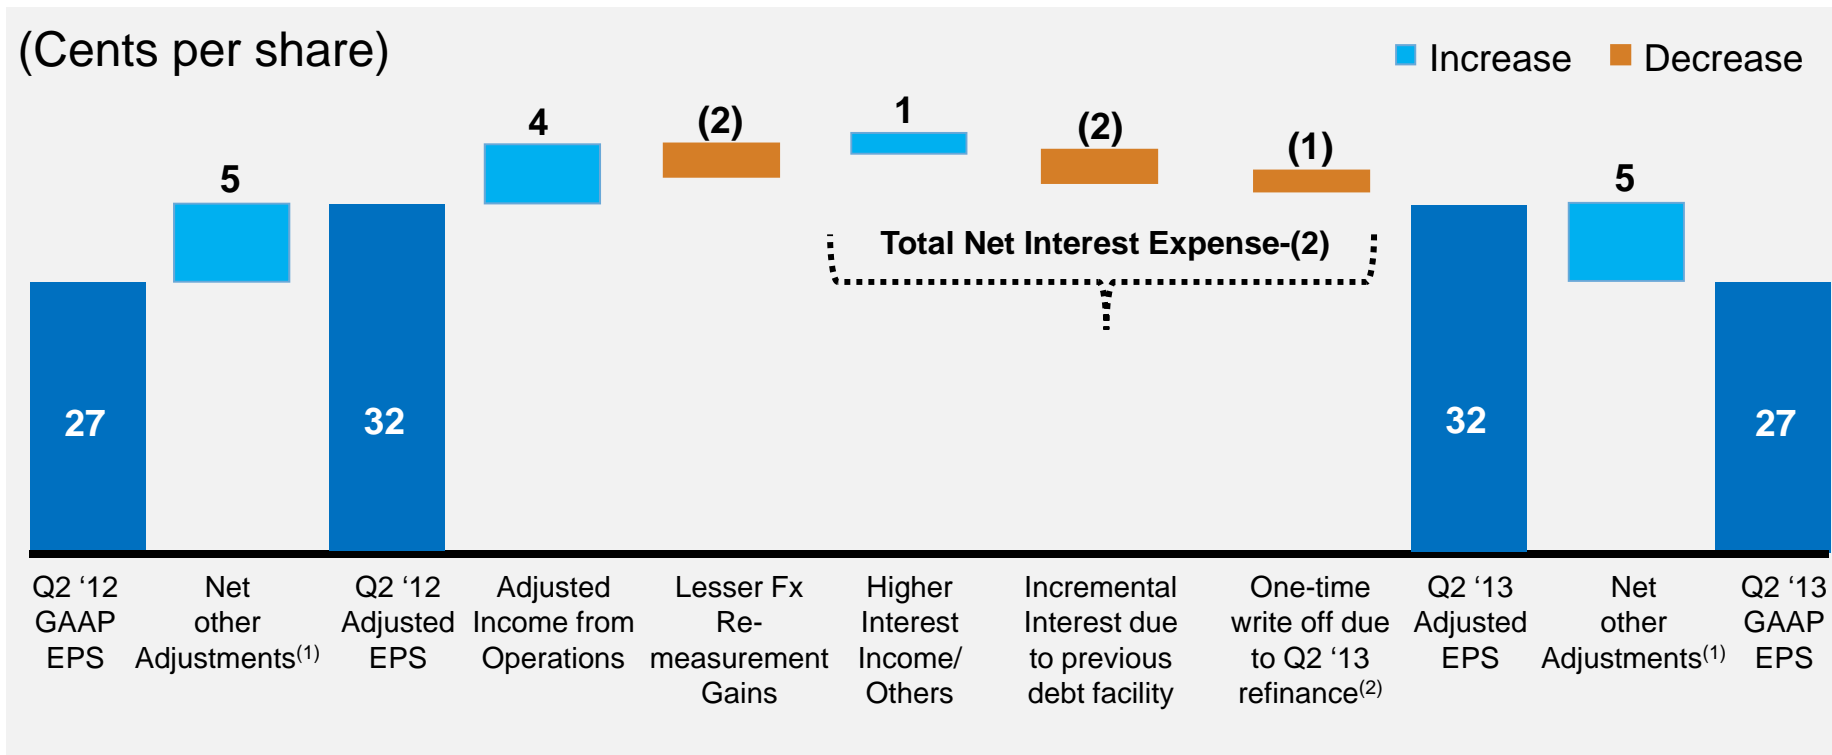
(Cents per share)

Increase Decrease

5
4
(2)
1
(2)
(1)
5

Total Net Interest Expense-(2)

27
32
32
27

Q2 ‘12 GAAP EPS

Net other Adjustments$^{(1)}$

Q2 ‘12 Adjusted EPS

Adjusted Income from Operations

Lesser Fx Re-measurement Gains

Higher Interest Income/ Others

Incremental Interest due to previous debt facility

One-time write off due to Q2 ‘13 refinance$^{(2)}$

Q2 ‘13 Adjusted EPS

Net other Adjustments$^{(1)}$

Q2 ‘13 GAAP EPS